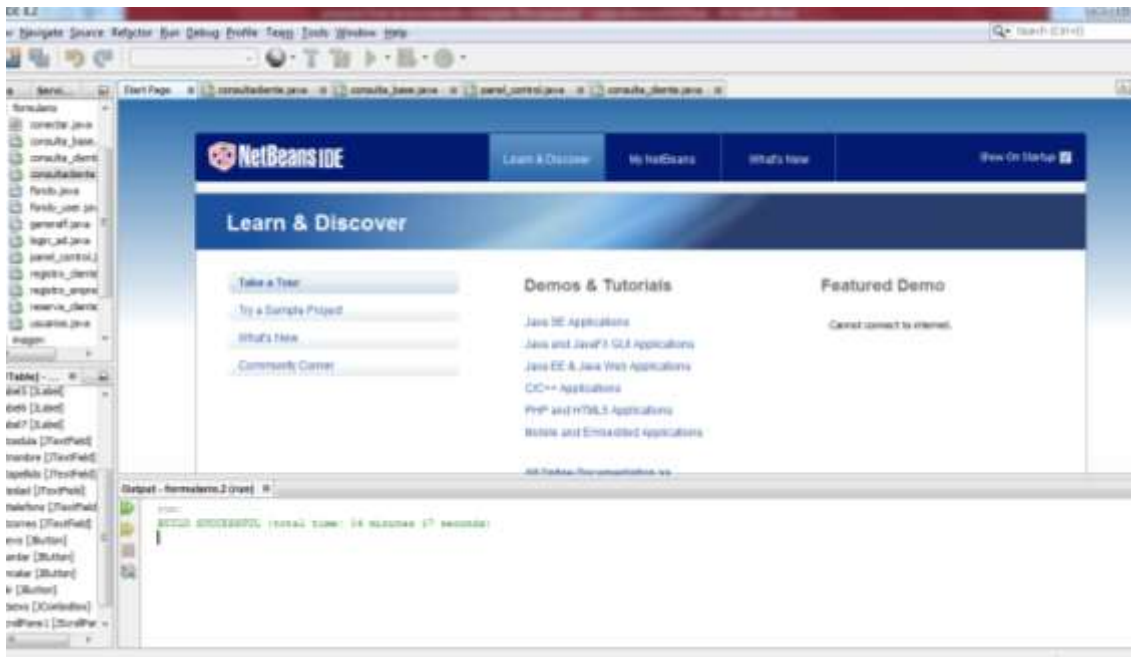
Navigate Source Refactor Run Debug Profile Team Tools Window Help

Search (Ctrl+I)

Start Page consultacliente.java consulta_base.java panel_control.java consulta_cliente.java

formulario
conectar.java
consulta_base.
consulta_client
consultaclient
fondo.java
fondo_user.jav
generarF.java
login_adm.java
panel_control.j
registro_client
registro_empre
reserva_client
usuarios.java
imagen

NetBeans IDE

Learn & Discover

My NetBeans

What's New

Show On Startup

Learn & Discover

Take a Tour

Try a Sample Project

What's New

Community Corner

Demos & Tutorials

Java SE Applications

Java and JavaFX GUI Applications

Java EE & Java Web Applications

C/C++ Applications

PHP and HTML5 Applications

Mobile and Embedded Applications

All Online Documentation >>

Featured Demo

Cannot connect to internet.

JTable] - ...
bel5 [JLabel]
bel6 [JLabel]
bel7 [JLabel]
cedula [JTextField]
nombre [JTextField]
apellido [JTextField]
edad [JTextField]
telefono [JTextField]
correo [JTextField]
evo [JButton]
ardar [JButton]
ctualizar [JButton]
r [JButton]
abos [JComboBox]
rollPane1 [JScrollPane]

Output - formulario 2 (run)

run:
BUILD SUCCESSFUL (total time: 14 minutes 17 seconds)